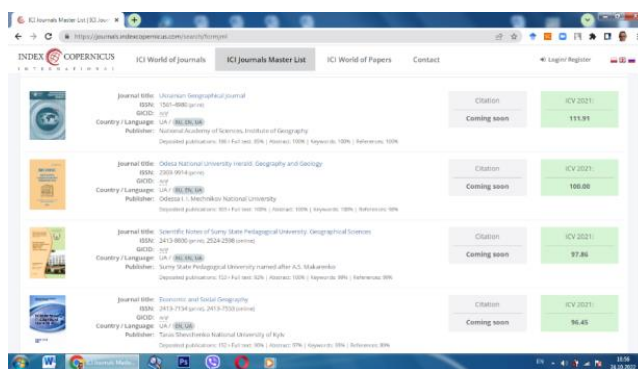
ICI Journals Master List | ICI Jou ×

https://journals.indexcopernicus.com/search/formjml

INDEX COPERNICUS INTERNATIONAL

ICI World of Journals | ICI Journals Master List | ICI World of Papers | Contact

Login/ Register

Journal title: Ukrainian Geographical Journal
ISSN: 1561-4980 (print)
GICID: n/d
Country / Language: UA / RU, EN, UA
Publisher: National Academy of Sciences, Institute of Geography
Deposited publications: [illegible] • Full text: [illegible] | Abstract: 100% | Keywords: 100% | References: 100%

Citation
Coming soon

ICV 2021:
111.91

Journal title: Odesa National University Herald. Geography and Geology
ISSN: 2303-9914 (print)
GICID: n/d
Country / Language: UA / RU, EN, UA
Publisher: Odessa I. I. Mechnikov National University
Deposited publications: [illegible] • Full text: 100% | Abstract: 100% | Keywords: 100% | References: 98%

Citation
Coming soon

ICV 2021:
100.00

Journal title: Scientific Notes of Sumy State Pedagogical University. Geographical Sciences
ISSN: 2413-8800 (print), 2524-2598 (online)
GICID: n/d
Country / Language: UA / RU, EN, UA
Publisher: Sumy State Pedagogical University named after A.S. Makarenko
Deposited publications: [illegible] • Full text: 92% | Abstract: 100% | Keywords: 99% | References: 99%

Citation
Coming soon

ICV 2021:
97.86

Journal title: Economic and Social Geography
ISSN: 2413-7154 (print), 2413-7553 (online)
GICID: n/d
Country / Language: UA / EN, UA
Publisher: Taras Shevchenko National University of Kyiv
Deposited publications: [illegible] • Full text: 90% | Abstract: 97% | Keywords: 99% | References: 89%

Citation
Coming soon

ICV 2021:
96.45

Journals Maste...

EN